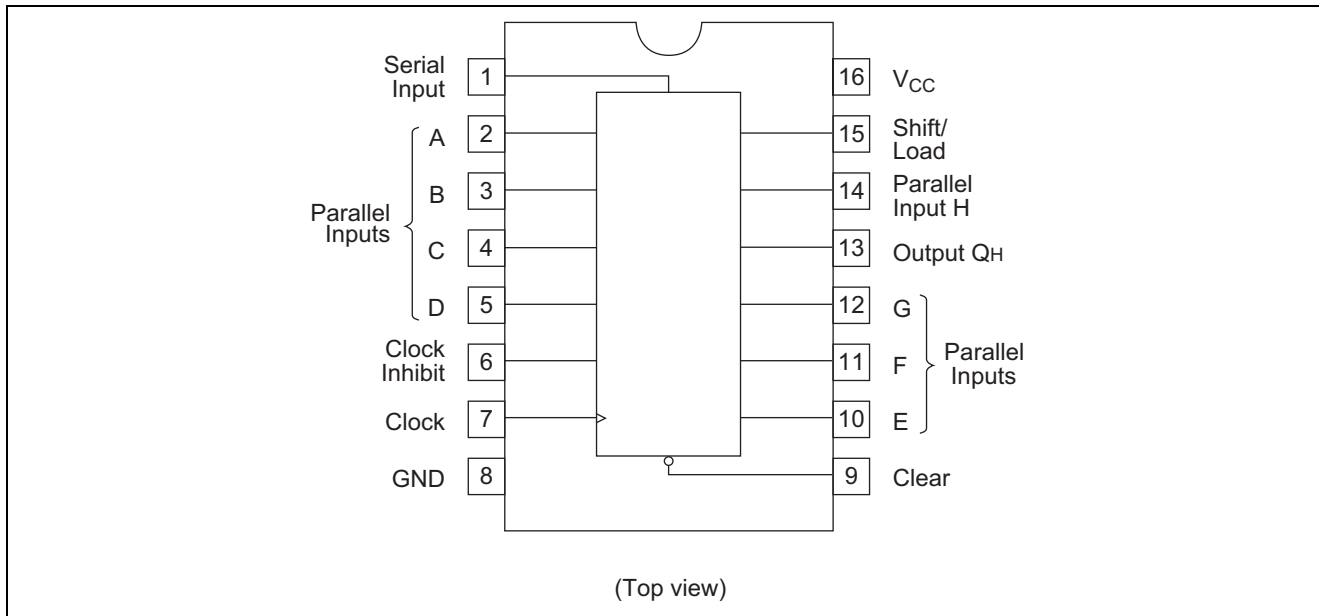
Serial Input 1

16 $V_{CC}$

Parallel Inputs

A 2

B 3

C 4

D 5

15 Shift/ Load

14 Parallel Input H

13 Output QH

Parallel Inputs

12 G

11 F

10 E

Clock Inhibit 6

Clock 7

GND 8

9 Clear

(Top view)